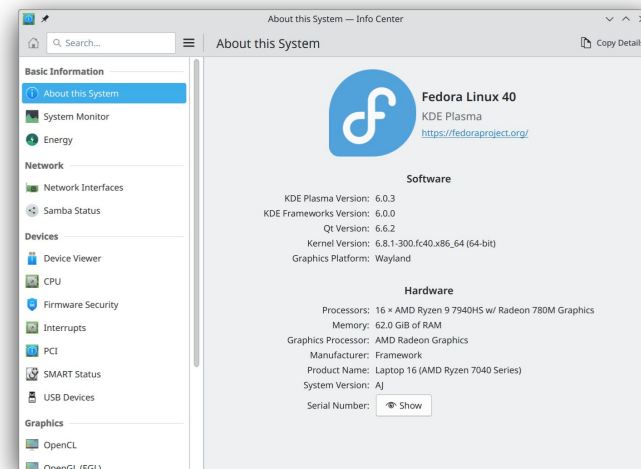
About this System — Info Center

Search...

About this System

Copy Detail

Basic Information

About this System

System Monitor

Energy

Network

Network Interfaces

Samba Status

Devices

Device Viewer

CPU

Firmware Security

Interrupts

PCI

SMART Status

USB Devices

Graphics

OpenCL

OpenGL (EGL)

Fedora Linux 40
KDE Plasma
https://fedoraproject.org/

Software

| | |
|---|---|
| KDE Plasma Version: | 6.0.3 |
| KDE Frameworks Version: | 6.0.0 |
| Qt Version: | 6.6.2 |
| Kernel Version: | 6.8.1-300.fc40.x86_64 (64-bit) |
| Graphics Platform: | Wayland |

Hardware

| | |
|---|---|
| Processors: | 16 × AMD Ryzen 9 7940HS w/ Radeon 780M Graphics |
| Memory: | 62.0 GiB of RAM |
| Graphics Processor: | AMD Radeon Graphics |
| Manufacturer: | Framework |
| Product Name: | Laptop 16 (AMD Ryzen 7040 Series) |
| System Version: | AJ |
| Serial Number: | Show |